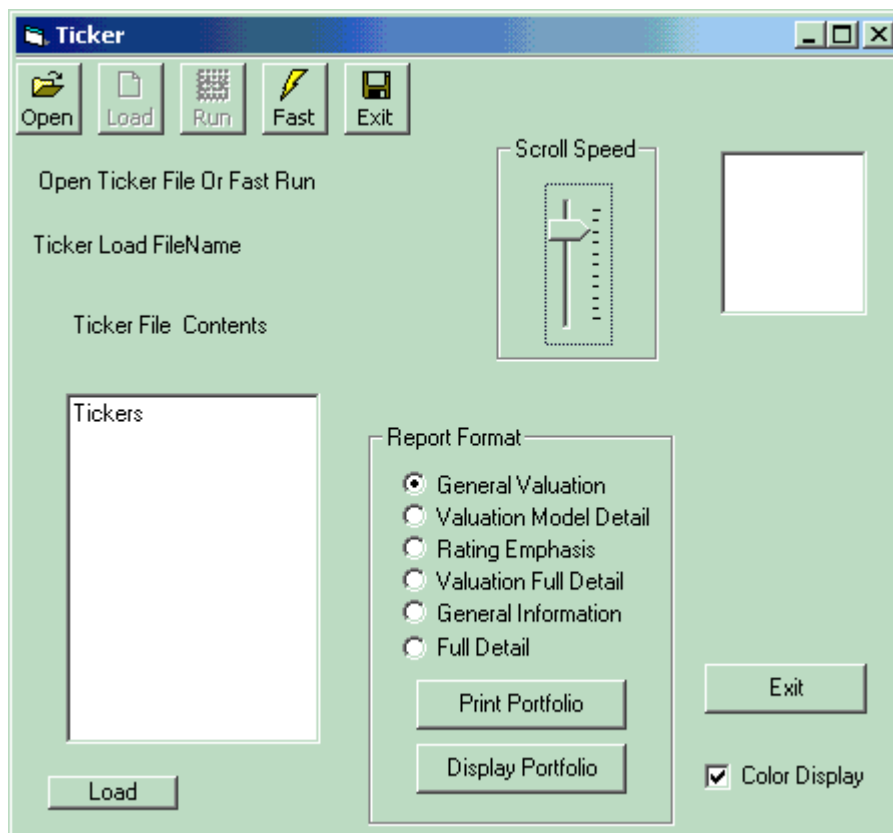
Ticker

Open Load Run Fast Exit

Open Ticker File Or Fast Run

Ticker Load FileName

Ticker File Contents

Tickers

Load

Scroll Speed

Report Format

General Valuation
Valuation Model Detail
Rating Emphasis
Valuation Full Detail
General Information
Full Detail

Print Portfolio

Display Portfolio

Exit

Color Display